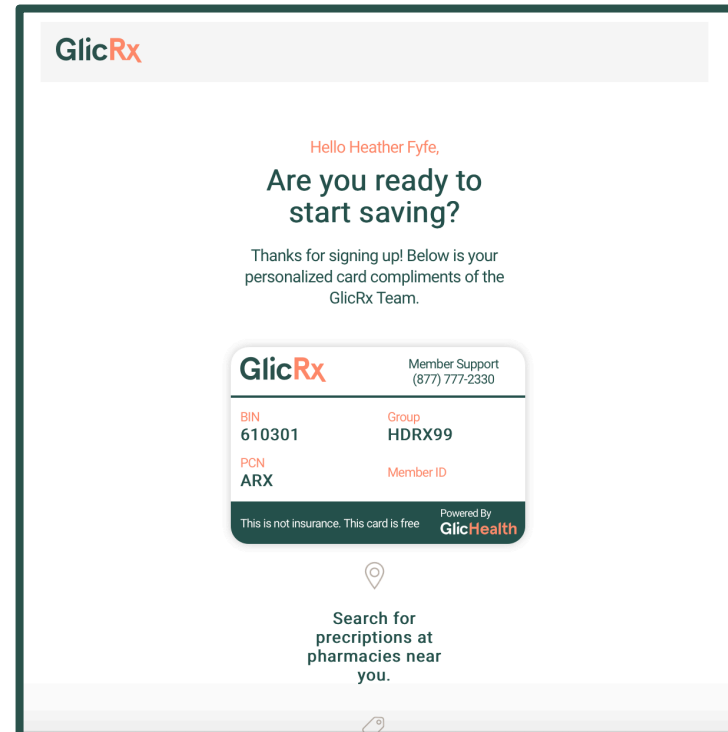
GlicRx

Hello Heather Fyfe,

Are you ready to start saving?

Thanks for signing up! Below is your personalized card compliments of the GlicRx Team.

GlicRx

Member Support
(877) 777-2330

BIN
610301

Group
HDRX99

PCN
ARX

Member ID

This is not insurance. This card is free

Powered By
GlicHealth

Search for precriptions at pharmacies near you.